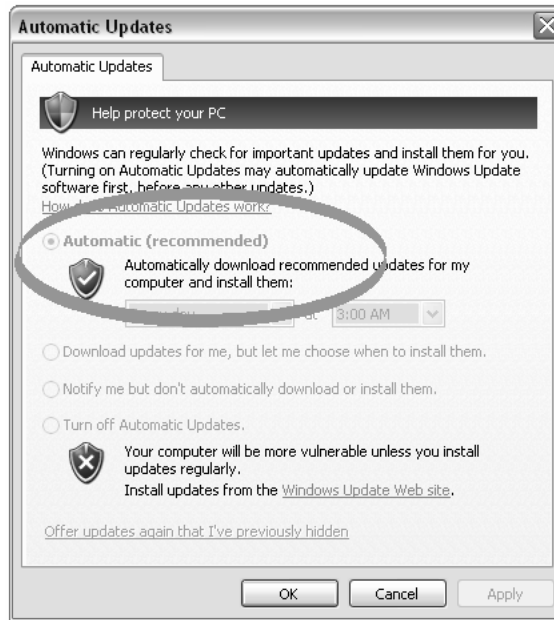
Automatic Updates

Automatic Updates

Help protect your PC

Windows can regularly check for important updates and install them for you. (Turning on Automatic Updates may automatically update Windows Update software first, before any other updates.)
How does Automatic Updates work?

Automatic (recommended)

Automatically download recommended updates for my computer and install them:

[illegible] at 3:00 AM

Download updates for me, but let me choose when to install them.

Notify me but don't automatically download or install them.

Turn off Automatic Updates.

Your computer will be more vulnerable unless you install updates regularly.
Install updates from the Windows Update Web site.

Offer updates again that I've previously hidden

OK Cancel Apply